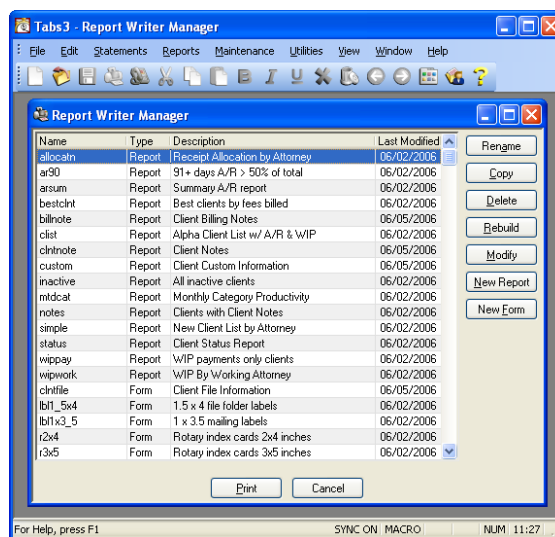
Tabs3 - Report Writer Manager

File Edit Statements Reports Maintenance Utilities View Window Help

Report Writer Manager

| Name | Type | Description | Last Modified |
|---|---|---|---|
| allocatn | Report | Receipt Allocation by Attorney | 06/02/2006 |
| ar90 | Report | 91+ days A/R > 50% of total | 06/02/2006 |
| arsum | Report | Summary A/R report | 06/02/2006 |
| bestclnt | Report | Best clients by fees billed | 06/02/2006 |
| billnote | Report | Client Billing Notes | 06/05/2006 |
| clist | Report | Alpha Client List w/ A/R & WIP | 06/02/2006 |
| clntnote | Report | Client Notes | 06/05/2006 |
| custom | Report | Client Custom Information | 06/05/2006 |
| inactive | Report | All inactive clients | 06/02/2006 |
| mtdcat | Report | Monthly Category Productivity | 06/02/2006 |
| notes | Report | Clients with Client Notes | 06/02/2006 |
| simple | Report | New Client List by Attorney | 06/02/2006 |
| status | Report | Client Status Report | 06/02/2006 |
| wippay | Report | WIP payments only clients | 06/02/2006 |
| wipwork | Report | WIP By Working Attorney | 06/02/2006 |
| clntfile | Form | Client File Information | 06/05/2006 |
| lbl1_5x4 | Form | 1.5 x 4 file folder labels | 06/02/2006 |
| lbl1x3_5 | Form | 1 x 3.5 mailing labels | 06/02/2006 |
| r2x4 | Form | Rotary index cards 2x4 inches | 06/02/2006 |
| r3x5 | Form | Rotary index cards 3x5 inches | 06/02/2006 |

Rename
Copy
Delete
Rebuild
Modify
New Report
New Form

Print
Cancel

For Help, press F1 SYNC ON MACRO NUM 11:27